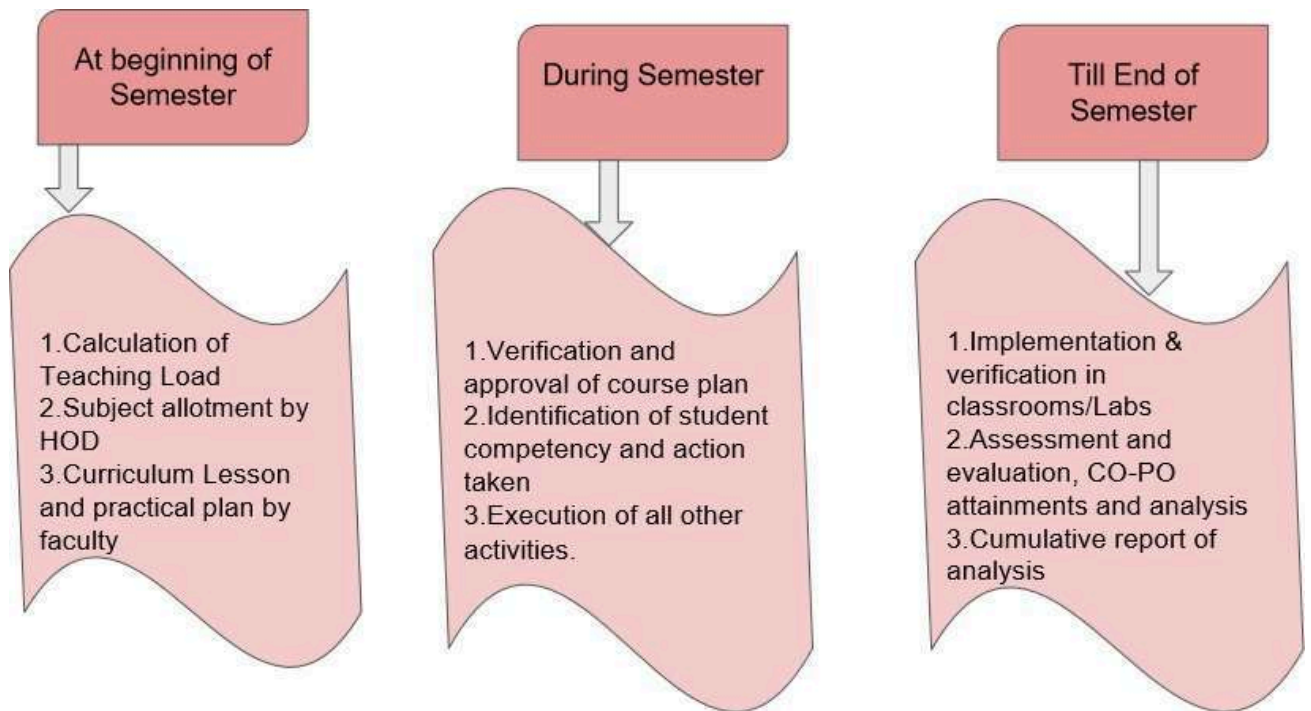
At beginning of Semester

1.Calculation of Teaching Load
2.Subject allotment by HOD
3.Curriculum Lesson and practical plan by faculty

During Semester

1.Verification and approval of course plan
2.Identification of student competency and action taken
3.Execution of all other activities.

Till End of Semester

1.Implementation & verification in classrooms/Labs
2.Assessment and evaluation, CO-PO attainments and analysis
3.Cumulative report of analysis